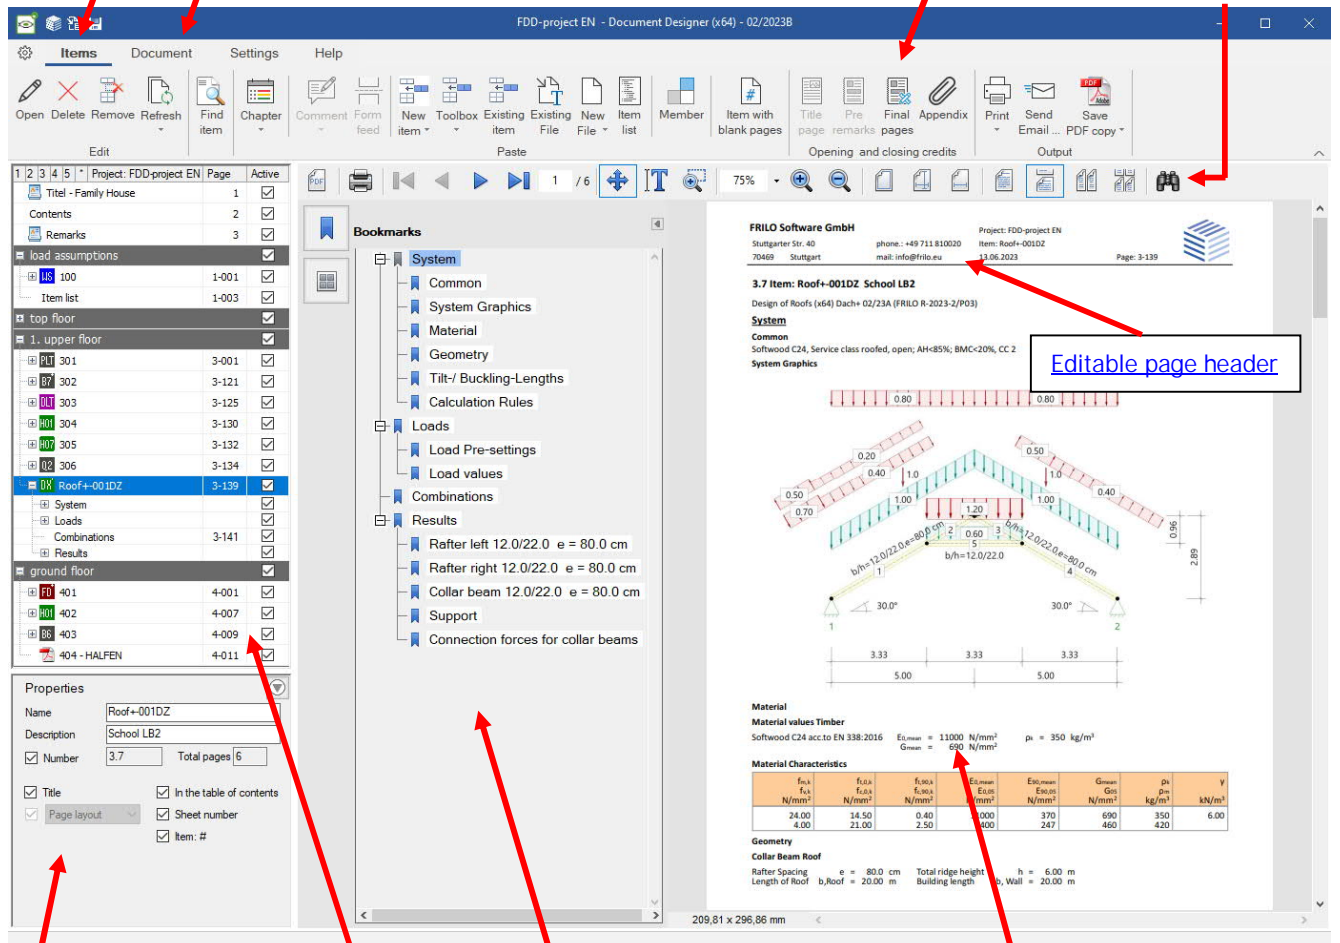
FDD-project EN - Document Designer (x64) - 02/2023B

Items Document Settings Help

Open Delete Remove Refresh Find item Chapter Comment Form feed New item Toolbox Existing item Existing File New File Item list Member Item with blank pages Title page Pre remarks Final pages Appendix Print Send Email ... Save PDF copy

Edit Paste Opening and closing credits Output

| 1 2 3 4 5 * | Project: FDD-project EN | Page | Active |
|---|---|---|---|
| | Titel - Family House | 1 | ☑ |
| | Contents | 2 | ☑ |
| | Remarks | 3 | ☑ |
| | load assumptions | | ☑ |
| WS | 100 | 1-001 | ☑ |
| | Item list | 1-003 | ☑ |
| | top floor | | ☑ |
| | 1. upper floor | | ☑ |
| PLT | 301 | 3-001 | ☑ |
| B7 | 302 | 3-121 | ☑ |
| DLT | 303 | 3-125 | ☑ |
| H01 | 304 | 3-130 | ☑ |
| H07 | 305 | 3-132 | ☑ |
| D2 | 306 | 3-134 | ☑ |
| DX | Roof+-001DZ | 3-139 | ☑ |
| | System | | ☑ |
| | Loads | | ☑ |
| | Combinations | 3-141 | ☑ |
| | Results | | ☑ |
| | ground floor | | ☑ |
| FD | 401 | 4-001 | ☑ |
| H01 | 402 | 4-007 | ☑ |
| B6 | 403 | 4-009 | ☑ |
| | 404 - HALFEN | 4-011 | ☑ |

Properties
Name Roof+-001DZ
Description School LB2
Number 3.7 Total pages 6
Title In the table of contents
Page layout Sheet number
Item: #

1 / 6 75%

Bookmarks
System
Common
System Graphics
Material
Geometry
Tilt-/ Buckling-Lengths
Calculation Rules
Loads
Load Pre-settings
Load values
Combinations
Results
Rafter left 12.0/22.0 e = 80.0 cm
Rafter right 12.0/22.0 e = 80.0 cm
Collar beam 12.0/22.0 e = 80.0 cm
Support
Connection forces for collar beams

FRILO Software GmbH
Stuttgarter Str. 40 phone.: +49 711 810020
70469 Stuttgart mail: info@frilo.eu
Project: FDD-project EN
Item: Roof+-001DZ
13.06.2023 Page: 3-139

3.7 Item: Roof+-001DZ School LB2
Design of Roofs (x64) Dach+ 02/23A (FRILO R-2023-2/P03)
System
Common
Softwood C24, Service class roofed, open; AH<85%; BMC<20%, CC 2
System Graphics

Editable page header

0.80 0.80 0.20 0.40 1.0 0.50 0.70 1.00 0.50 1.0 1.00 0.40 1.20 0.60 2 3 5 b/h=12.0/22.0 e=80.0 cm b/h=12.0/22.0 b/h=12.0/22.0 e=80.0 cm 1 4 0.96 2.89 30.0° 30.0° 1 2 3.33 3.33 3.33 5.00 5.00

Material
Material values Timber
Softwood C24 acc.to EN 338:2016 $E_{0,mean}$ = 11000 N/mm² $G_{mean}$ = 690 N/mm² $\rho_k$ = 350 kg/m³
Material Characteristics

| $f_{m,k}$ $f_{v,k}$ N/mm² | $f_{t,0,k}$ $f_{c,0,k}$ N/mm² | $f_{t,90,k}$ $f_{c,90,k}$ N/mm² | $E_{0,mean}$ $E_{0,05}$ N/mm² | $E_{90,mean}$ $E_{90,05}$ N/mm² | $G_{mean}$ $G_{05}$ N/mm² | $\rho_k$ $\rho_m$ kg/m³ | γ kN/m³ |
|---|---|---|---|---|---|---|---|
| 24.00 4.00 | 14.50 21.00 | 0.40 2.50 | 1000 400 | 370 247 | 690 460 | 350 420 | 6.00 |

Geometry
Collar Beam Roof
Rafter Spacing e = 80.0 cm Total ridge height h = 6.00 m
Length of Roof b,Roof = 20.00 m Building length b, Wall = 20.00 m

209,81 x 296,86 mm